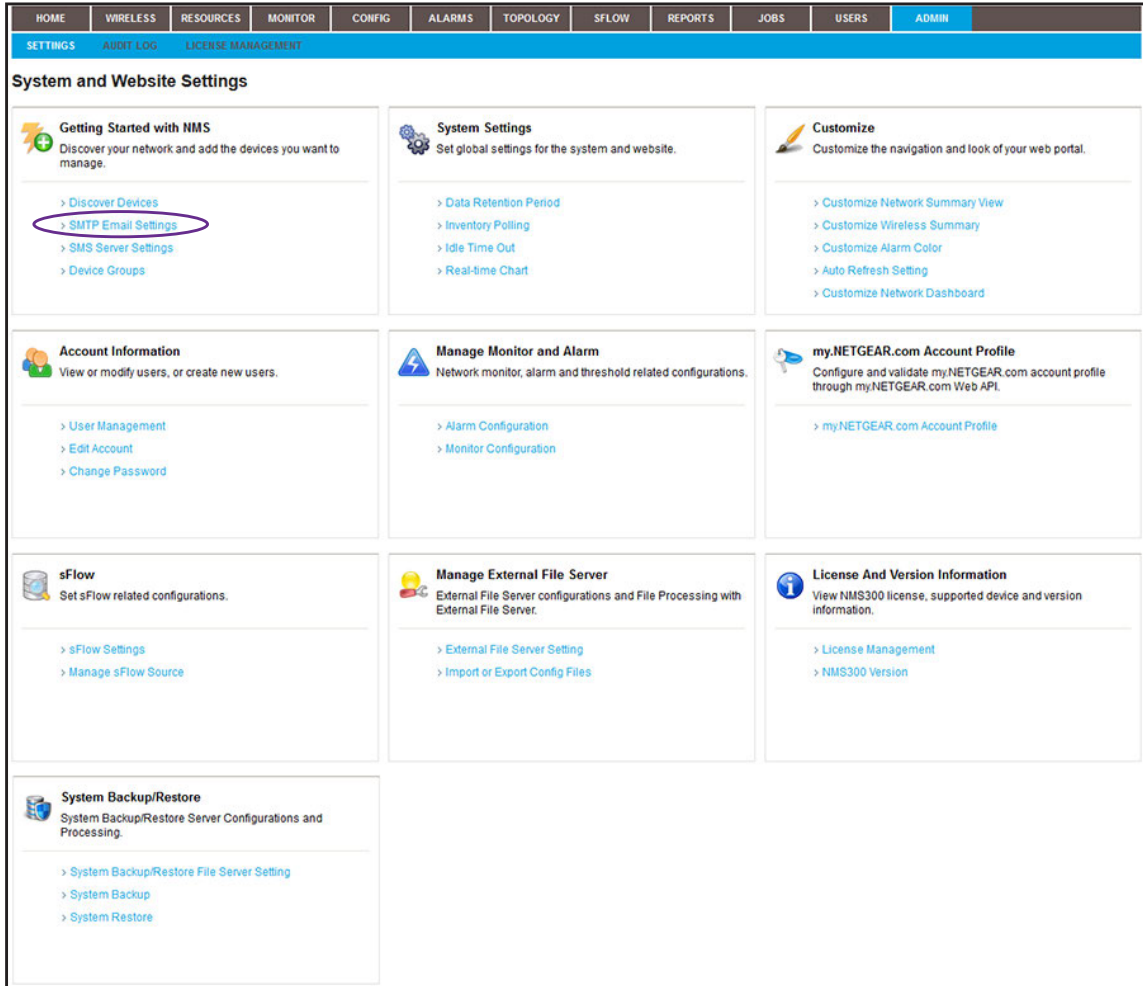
HOME WIRELESS RESOURCES MONITOR CONFIG ALARMS TOPOLOGY SFLOW REPORTS JOBS USERS ADMIN

SETTINGS AUDIT LOG LICENSE MANAGEMENT

System and Website Settings

Getting Started with NMS
Discover your network and add the devices you want to manage.

> Discover Devices
> SMTP Email Settings
> SMS Server Settings
> Device Groups

System Settings
Set global settings for the system and website.

> Data Retention Period
> Inventory Polling
> Idle Time Out
> Real-time Chart

Customize
Customize the navigation and look of your web portal.

> Customize Network Summary View
> Customize Wireless Summary
> Customize Alarm Color
> Auto Refresh Setting
> Customize Network Dashboard

Account Information
View or modify users, or create new users.

> User Management
> Edit Account
> Change Password

Manage Monitor and Alarm
Network monitor, alarm and threshold related configurations.

> Alarm Configuration
> Monitor Configuration

my.NETGEAR.com Account Profile
Configure and validate my.NETGEAR.com account profile through my.NETGEAR.com Web API.

> my.NETGEAR.com Account Profile

sFlow
Set sFlow related configurations.

> sFlow Settings
> Manage sFlow Source

Manage External File Server
External File Server configurations and File Processing with External File Server.

> External File Server Setting
> Import or Export Config Files

License And Version Information
View NMS300 license, supported device and version information.

> License Management
> NMS300 Version

System Backup/Restore
System Backup/Restore Server Configurations and Processing.

> System Backup/Restore File Server Setting
> System Backup
> System Restore